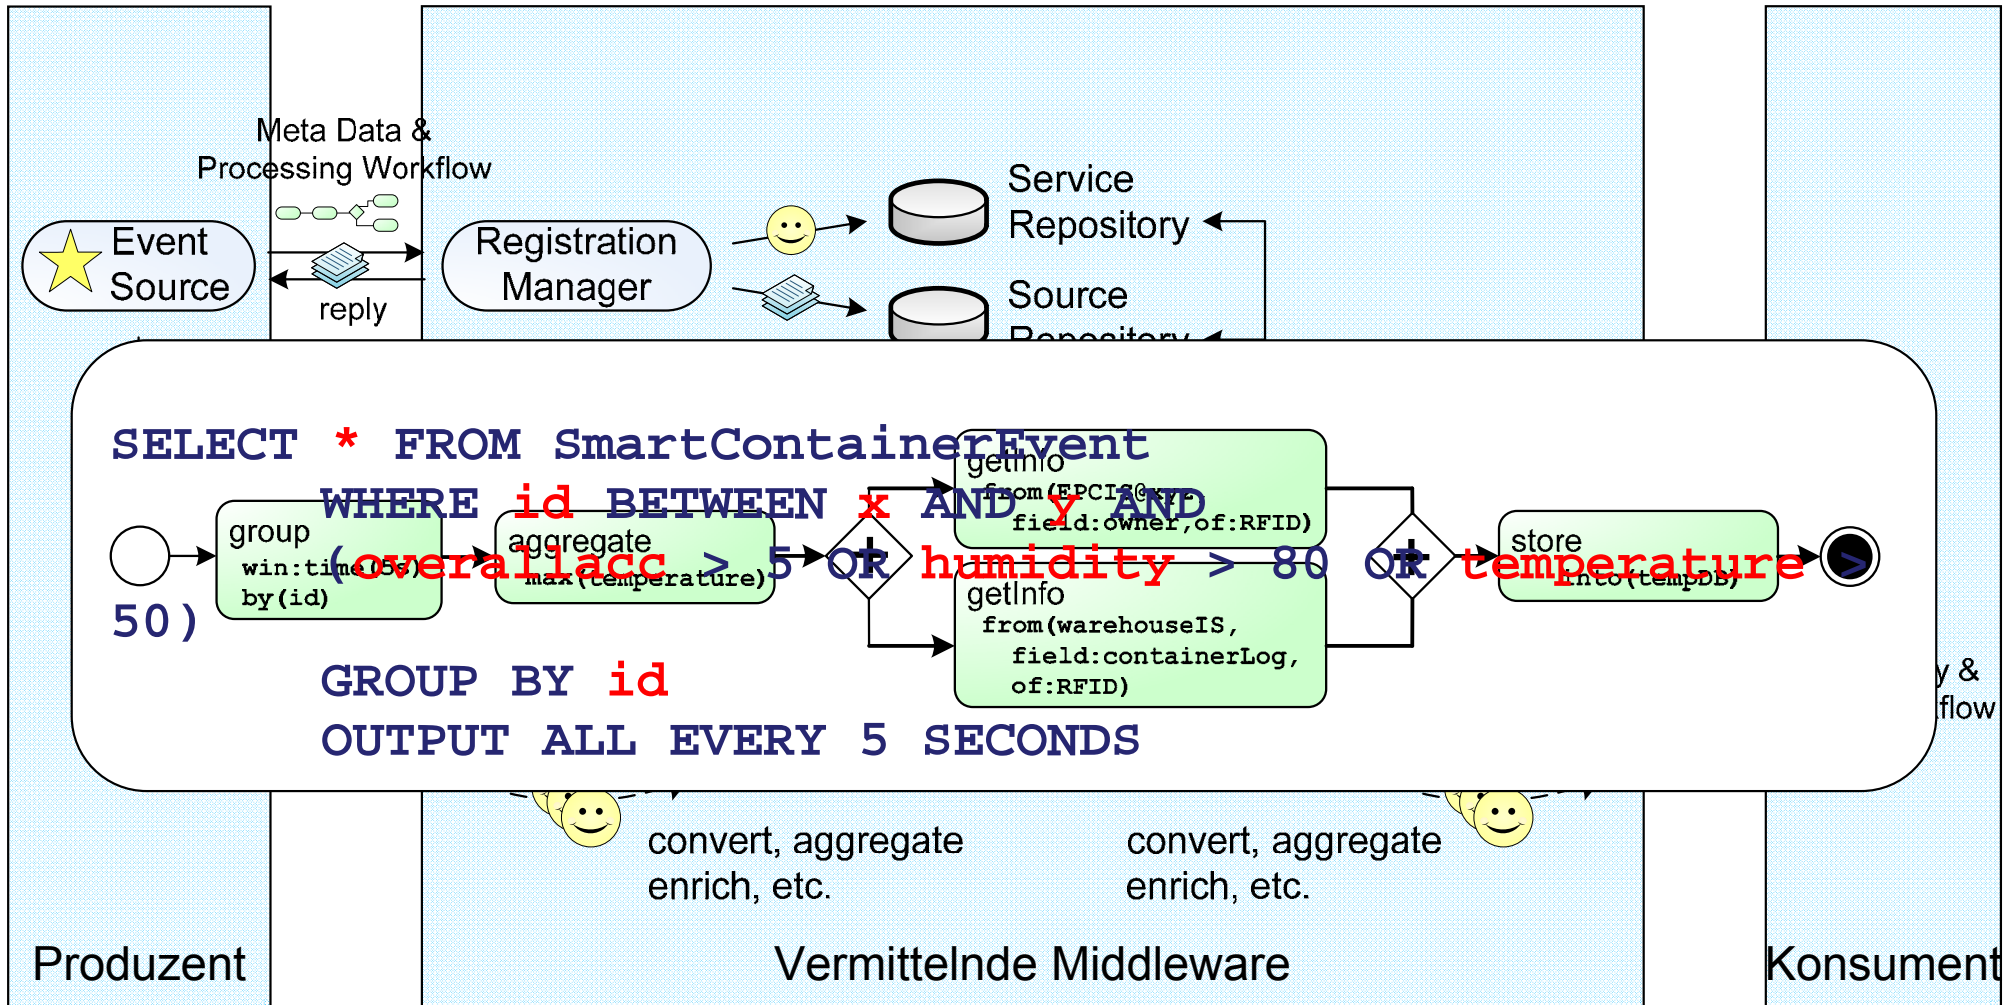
Meta Data &
Processing Workflow

Event Source

reply

Registration Manager

Service Repository

Source Repository

SELECT * FROM SmartContainerEvent
WHERE id BETWEEN x AND y AND
(overallacc > 5 OR humidity > 80 OR temperature >
50)
GROUP BY id
OUTPUT ALL EVERY 5 SECONDS

group
win:time(5s)
by(id)

aggregate
max(temperature)

getInfo
from(EPCIS@xyz,
field:owner,of:RFID)

getInfo
from(warehouseIS,
field:containerLog,
of:RFID)

store
into(tempDB)

y &
flow

convert, aggregate
enrich, etc.

convert, aggregate
enrich, etc.

Produzent

Vermittelnde Middleware

Konsument